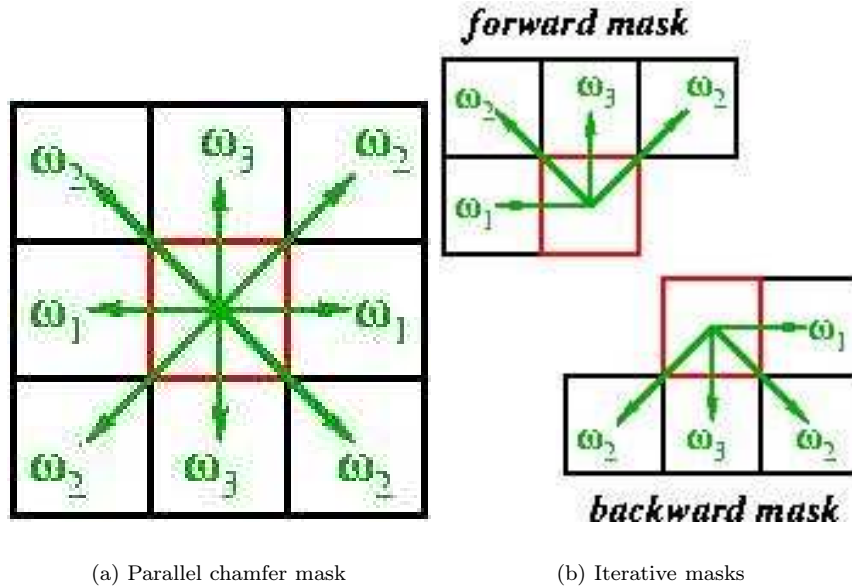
$\omega_2$ $\omega_3$ $\omega_2$
$\omega_1$ $\omega_1$
$\omega_2$ $\omega_3$ $\omega_2$

forward mask

$\omega_2$ $\omega_3$ $\omega_2$
$\omega_1$

$\omega_1$
$\omega_2$ $\omega_3$ $\omega_2$

backward mask

(a) Parallel chamfer mask

(b) Iterative masks